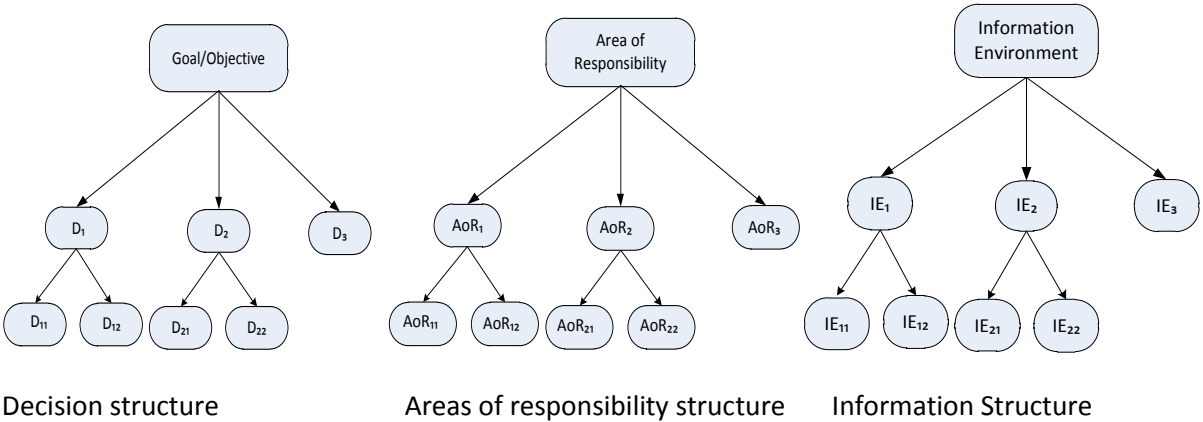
Goal/Objective

$D_1$ $D_2$ $D_3$

$D_{11}$ $D_{12}$ $D_{21}$ $D_{22}$

Decision structure

Area of Responsibility

$AoR_1$ $AoR_2$ $AoR_3$

$AoR_{11}$ $AoR_{12}$ $AoR_{21}$ $AoR_{22}$

Areas of responsibility structure

Information Environment

$IE_1$ $IE_2$ $IE_3$

$IE_{11}$ $IE_{12}$ $IE_{21}$ $IE_{22}$

Information Structure